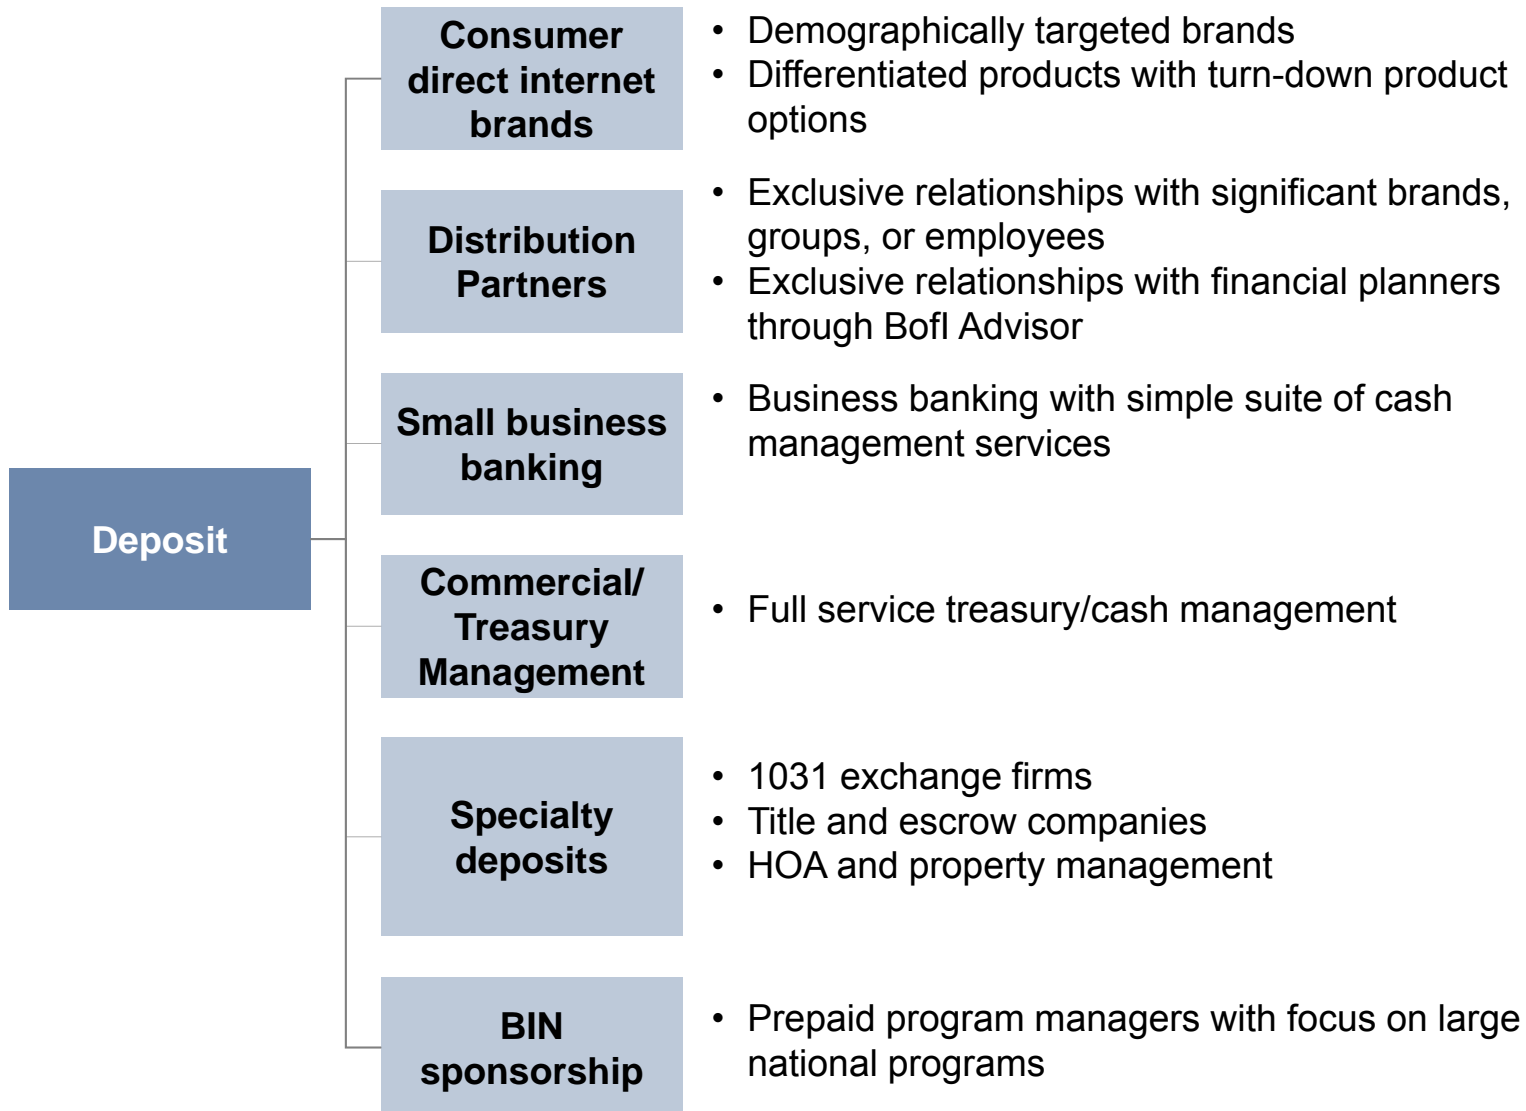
Deposit

Consumer direct internet brands

- Demographically targeted brands
- Differentiated products with turn-down product options

Distribution Partners

- Exclusive relationships with significant brands, groups, or employees
- Exclusive relationships with financial planners through BofI Advisor

Small business banking

- Business banking with simple suite of cash management services

Commercial/ Treasury Management

- Full service treasury/cash management

Specialty deposits

- 1031 exchange firms
- Title and escrow companies
- HOA and property management

BIN sponsorship

- Prepaid program managers with focus on large national programs